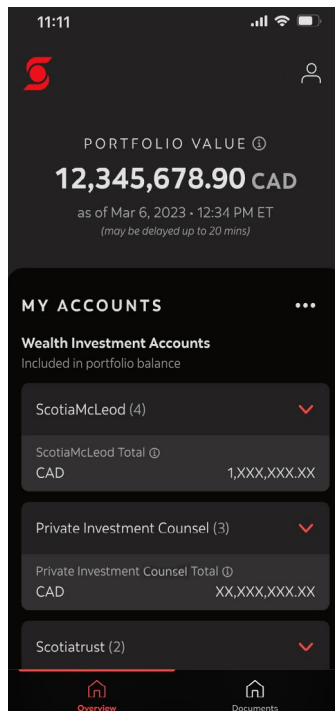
11:11

PORTFOLIO VALUE ⓘ
12,345,678.90 CAD
as of Mar 6, 2023 • 12:34 PM ET
(may be delayed up to 20 mins)

MY ACCOUNTS •••

Wealth Investment Accounts
Included in portfolio balance

ScotiaMcLeod (4)

ScotiaMcLeod Total ⓘ
CAD 1,XXX,XXX.XX

Private Investment Counsel (3)

Private Investment Counsel Total ⓘ
CAD XX,XXX,XXX.XX

Scotiatrust (2)

Overview
Documents